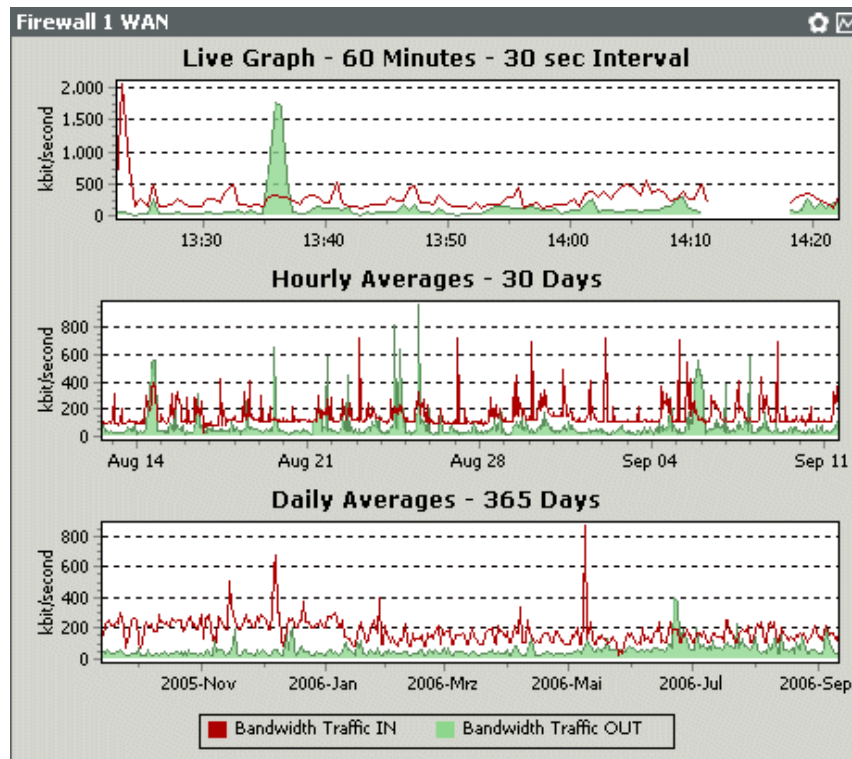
Firewall 1 WAN

Live Graph - 60 Minutes - 30 sec Interval

kbit/second

2,000
1,500
1,000
500
0

13:30 13:40 13:50 14:00 14:10 14:20

Hourly Averages - 30 Days

kbit/second

800
600
400
200
0

Aug 14 Aug 21 Aug 28 Sep 04 Sep 11

Daily Averages - 365 Days

kbit/second

800
600
400
200
0

2005-Nov 2006-Jan 2006-Mrz 2006-Mai 2006-Jul 2006-Sep

Bandwidth Traffic IN Bandwidth Traffic OUT